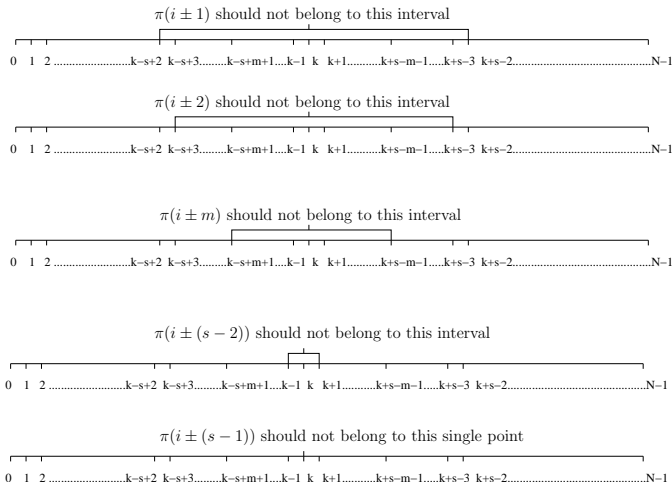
$\pi(i \pm 1)$ should not belong to this interval

0 1 2 ........................k–s+2 k–s+3........k–s+m+1....k–1 k k+1..........k+s–m–1.....k+s–3 k+s–2..............................................N–1

$\pi(i \pm 2)$ should not belong to this interval

0 1 2 ........................k–s+2 k–s+3........k–s+m+1....k–1 k k+1..........k+s–m–1.....k+s–3 k+s–2..............................................N–1

$\pi(i \pm m)$ should not belong to this interval

0 1 2 ........................k–s+2 k–s+3........k–s+m+1....k–1 k k+1..........k+s–m–1.....k+s–3 k+s–2..............................................N–1

$\pi(i \pm (s-2))$ should not belong to this interval

0 1 2 ........................k–s+2 k–s+3........k–s+m+1....k–1 k k+1..........k+s–m–1.....k+s–3 k+s–2..............................................N–1

$\pi(i \pm (s-1))$ should not belong to this single point

0 1 2 ........................k–s+2 k–s+3........k–s+m+1....k–1 k k+1..........k+s–m–1.....k+s–3 k+s–2..............................................N–1